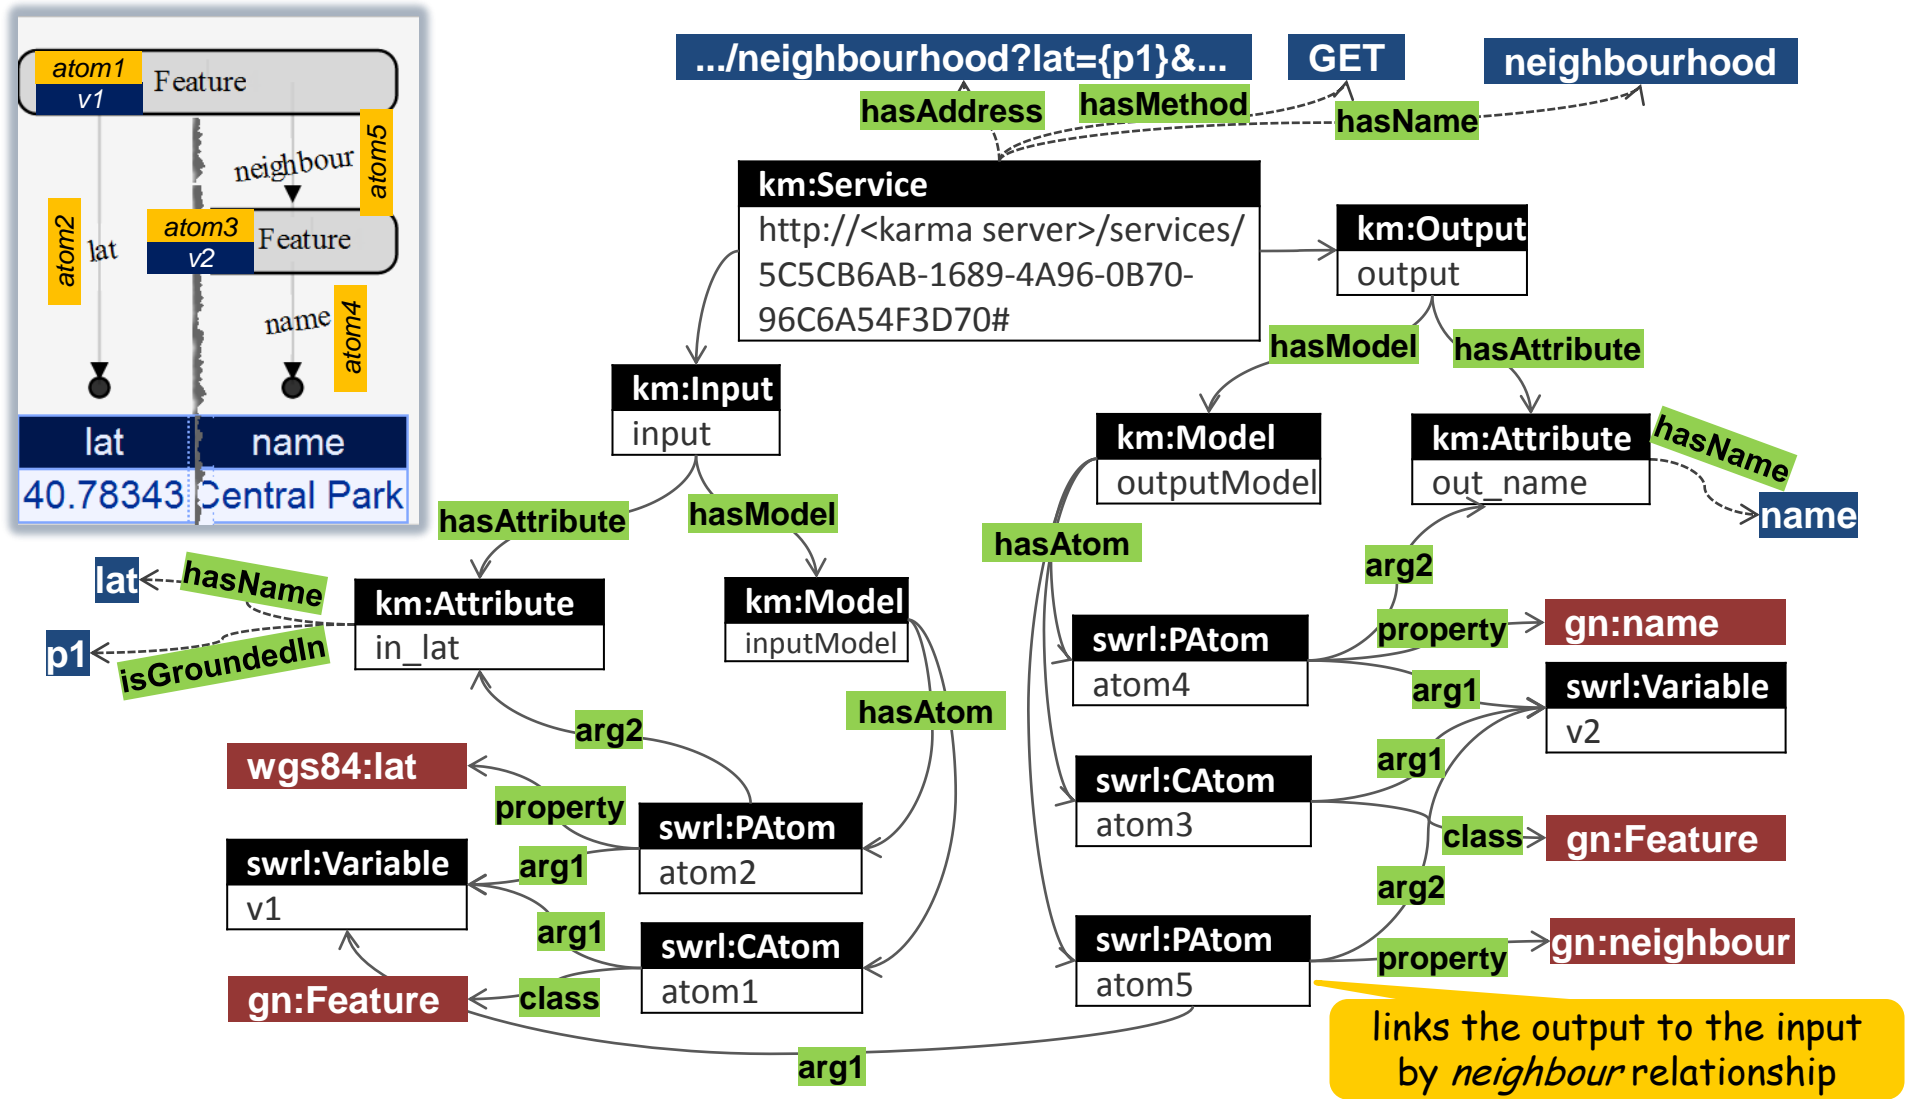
atom1
v1
Feature
neighbour
atom5
atom2
lat
atom3
v2
Feature
name
atom4
lat
name
40.78343
Central Park

.../neighbourhood?lat={p1}&...
GET
neighbourhood
hasAddress
hasMethod
hasName
km:Service
http://<karma server>/services/5C5CB6AB-1689-4A96-0B70-96C6A54F3D70#
km:Output
output
hasModel
hasAttribute
km:Input
input
km:Model
outputModel
km:Attribute
out_name
hasName
name
hasAttribute
hasModel
hasAtom
arg2
lat
hasName
km:Attribute
in_lat
km:Model
inputModel
property
gn:name
p1
isGroundedIn
swrl:PAtom
atom4
arg1
swrl:Variable
v2
hasAtom
arg2
wgs84:lat
arg1
swrl:CAtom
atom3
property
swrl:PAtom
atom2
class
gn:Feature
swrl:Variable
v1
arg1
arg2
arg1
swrl:CAtom
atom1
swrl:PAtom
atom5
property
gn:neighbour
gn:Feature
class
arg1
links the output to the input by neighbour relationship